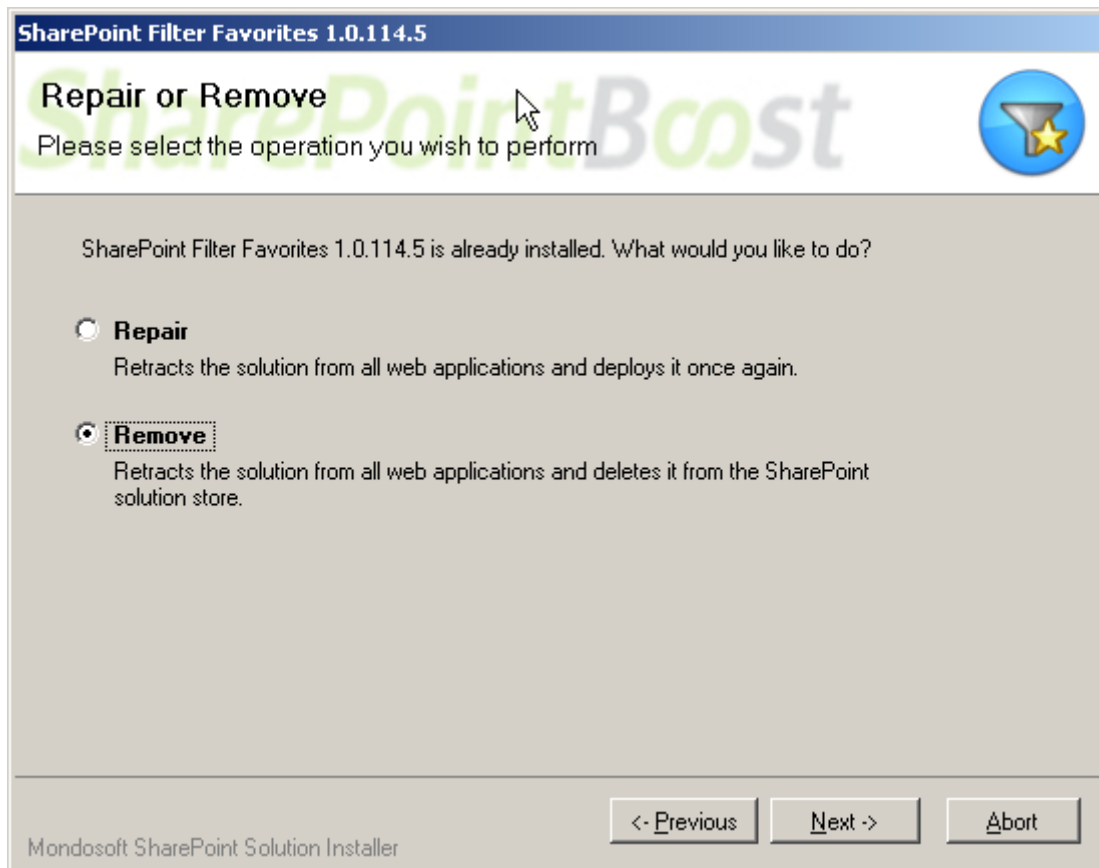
SharePoint Filter Favorites 1.0.114.5

SharePointBoost

Repair or Remove

Please select the operation you wish to perform

SharePoint Filter Favorites 1.0.114.5 is already installed. What would you like to do?

Repair

Retracts the solution from all web applications and deploys it once again.

Remove

Retracts the solution from all web applications and deletes it from the SharePoint solution store.

Mondosoft SharePoint Solution Installer

<- Previous

Next ->

Abort